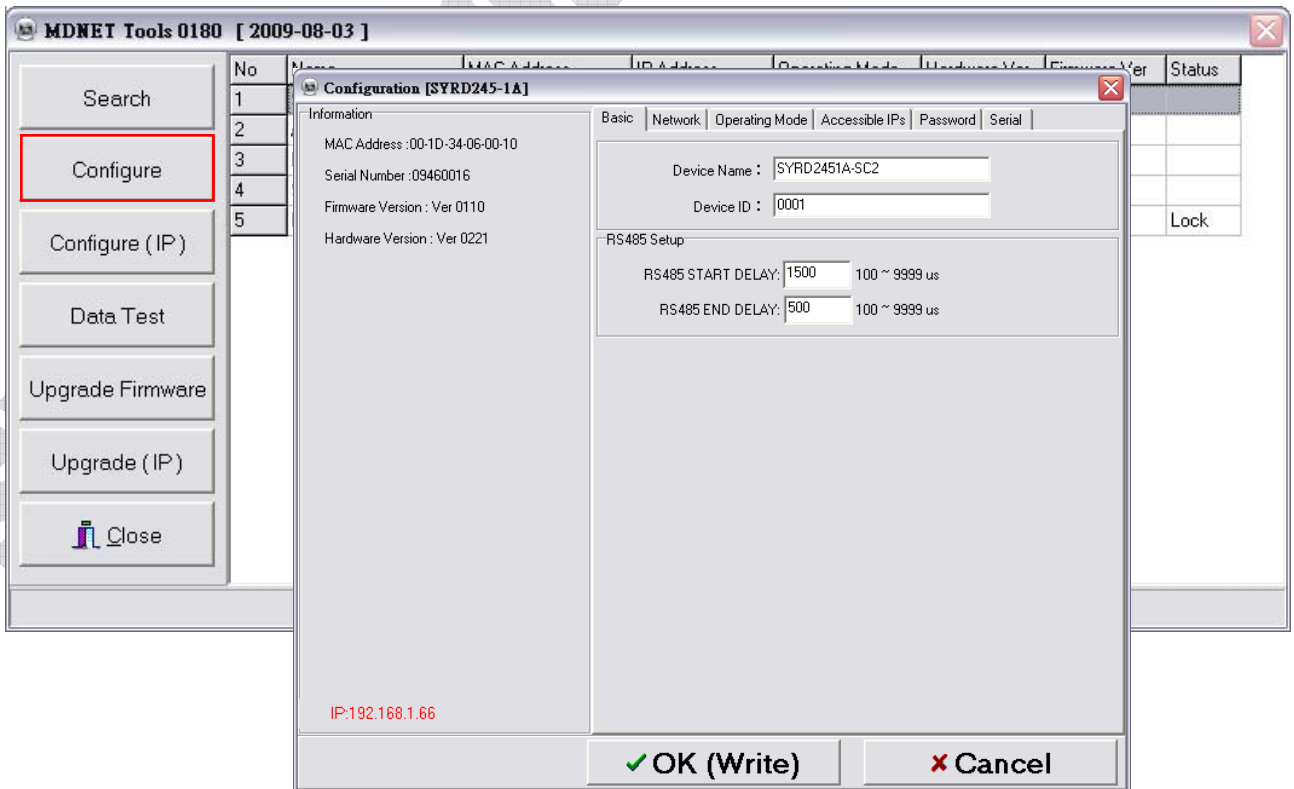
MDNET Tools 0180 [ 2009-08-03 ]

Search

Configure

Configure ( IP )

Data Test

Upgrade Firmware

Upgrade ( IP )

Close

| No | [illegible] | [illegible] | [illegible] | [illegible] | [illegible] | Firmware Ver | Status |
|---|---|---|---|---|---|---|---|
| 1 | | | | | | | |
| 2 | | | | | | | |
| 3 | | | | | | | |
| 4 | | | | | | | |
| 5 | | | | | | | Lock |

Configuration [SYRD245-1A]

Information

MAC Address :00-1D-34-06-00-10

Serial Number :09460016

Firmware Version : Ver 0110

Hardware Version : Ver 0221

IP:192.168.1.66

Basic | Network | Operating Mode | Accessible IPs | Password | Serial

Device Name : SYRD2451A-SC2

Device ID : 0001

RS485 Setup

RS485 START DELAY: 1500 100 ~ 9999 us

RS485 END DELAY: 500 100 ~ 9999 us

✓OK (Write)

✗Cancel